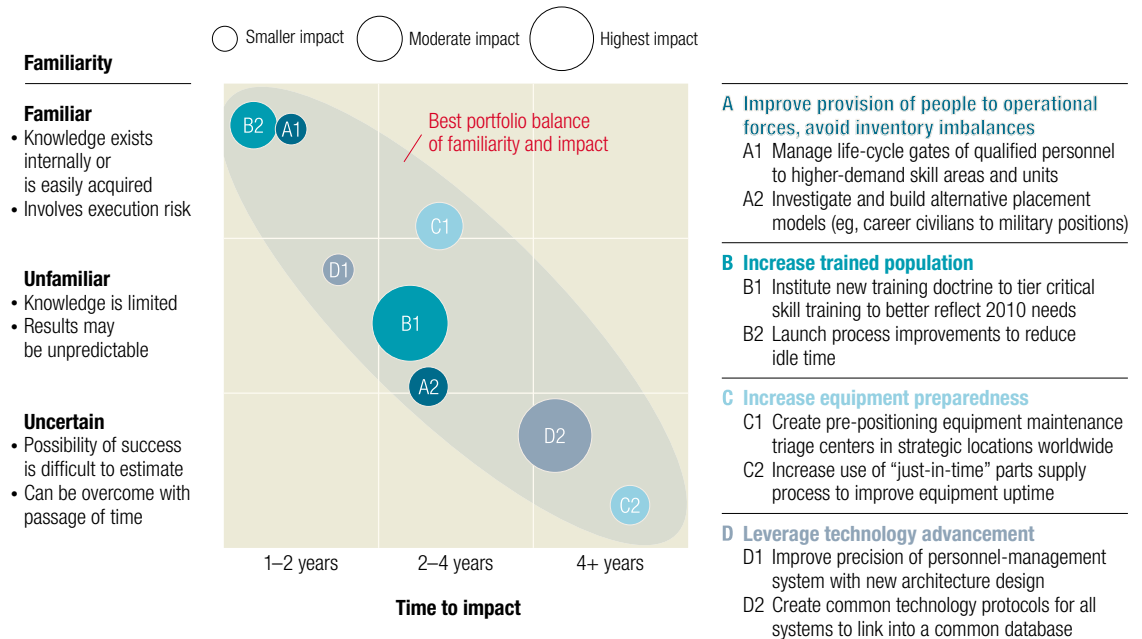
Smaller impact
Moderate impact
Highest impact

Familiarity

Familiar
• Knowledge exists internally or is easily acquired
• Involves execution risk

Unfamiliar
• Knowledge is limited
• Results may be unpredictable

Uncertain
• Possibility of success is difficult to estimate
• Can be overcome with passage of time

B2 A1
Best portfolio balance of familiarity and impact
C1
D1
B1
A2
D2
C2

1–2 years
2–4 years
4+ years

Time to impact

A Improve provision of people to operational forces, avoid inventory imbalances
A1 Manage life-cycle gates of qualified personnel to higher-demand skill areas and units
A2 Investigate and build alternative placement models (eg, career civilians to military positions)

B Increase trained population
B1 Institute new training doctrine to tier critical skill training to better reflect 2010 needs
B2 Launch process improvements to reduce idle time

C Increase equipment preparedness
C1 Create pre-positioning equipment maintenance triage centers in strategic locations worldwide
C2 Increase use of "just-in-time" parts supply process to improve equipment uptime

D Leverage technology advancement
D1 Improve precision of personnel-management system with new architecture design
D2 Create common technology protocols for all systems to link into a common database